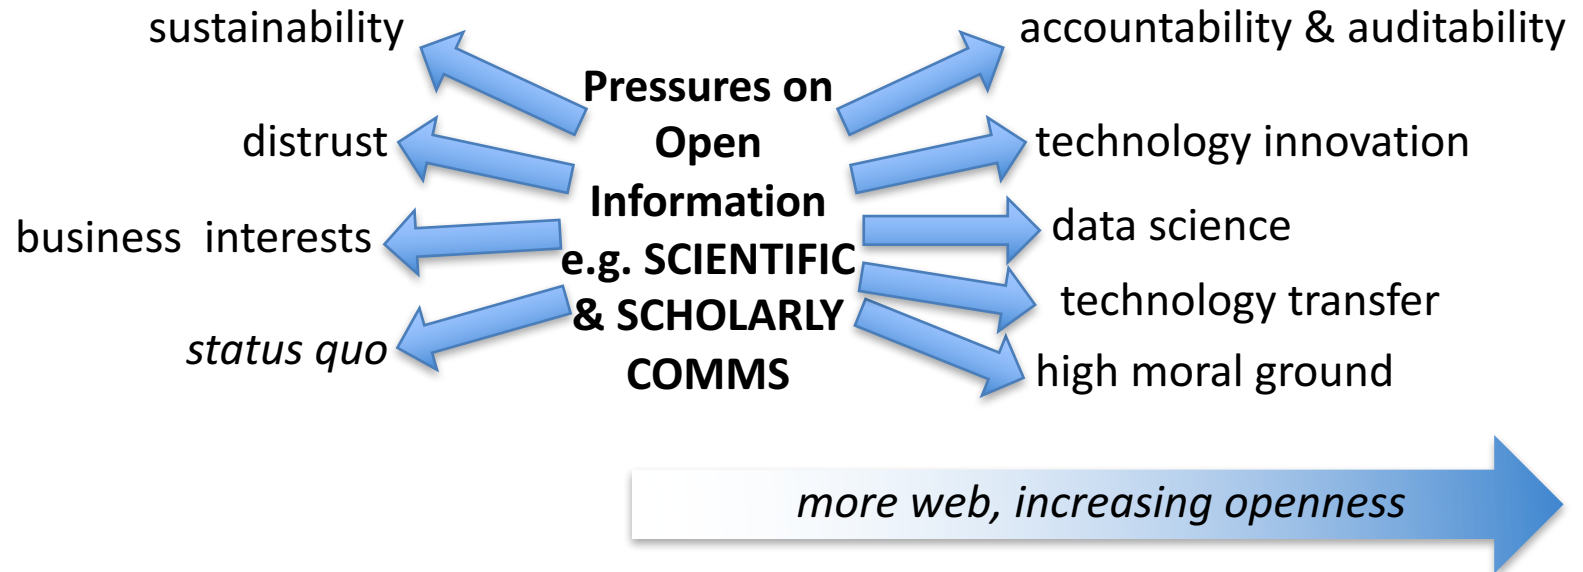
Pressures on Open Information e.g. SCIENTIFIC & SCHOLARLY COMMS

sustainability

distrust

business interests

*status quo*

accountability & auditability

technology innovation

data science

technology transfer

high moral ground

*more web, increasing openness*